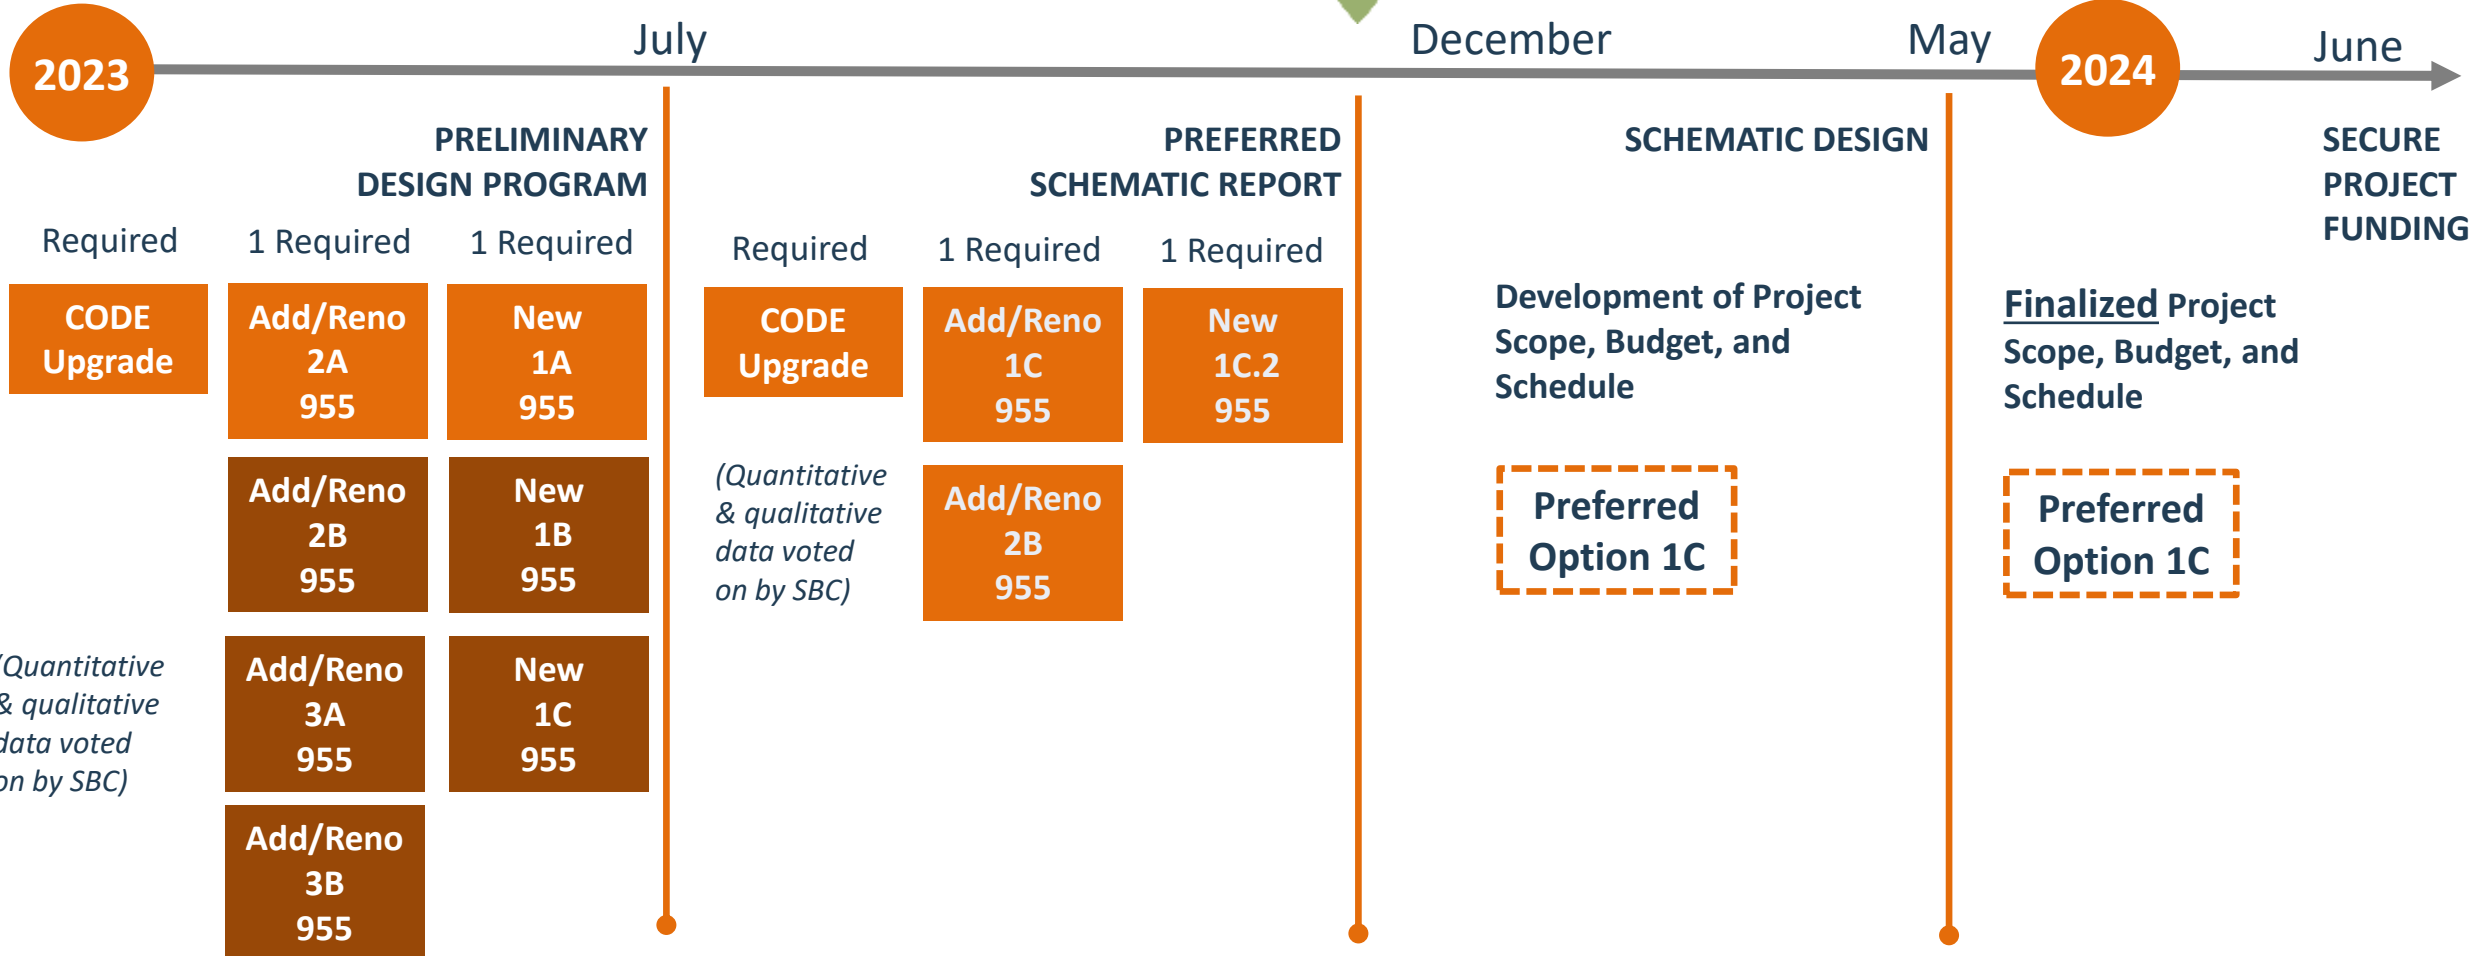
2023

July

December

May

2024

June

PRELIMINARY DESIGN PROGRAM

Required

CODE Upgrade

1 Required

Add/Reno 2A 955

Add/Reno 2B 955

Add/Reno 3A 955

Add/Reno 3B 955

1 Required

New 1A 955

New 1B 955

New 1C 955

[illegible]Quantitative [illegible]& qualitative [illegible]data voted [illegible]on by SBC)

PREFERRED SCHEMATIC REPORT

Required

CODE Upgrade

(Quantitative & qualitative data voted on by SBC)

1 Required

Add/Reno 1C 955

Add/Reno 2B 955

1 Required

New 1C.2 955

SCHEMATIC DESIGN

Development of Project Scope, Budget, and Schedule

Preferred Option 1C

SECURE PROJECT FUNDING

Finalized Project Scope, Budget, and Schedule

Preferred Option 1C